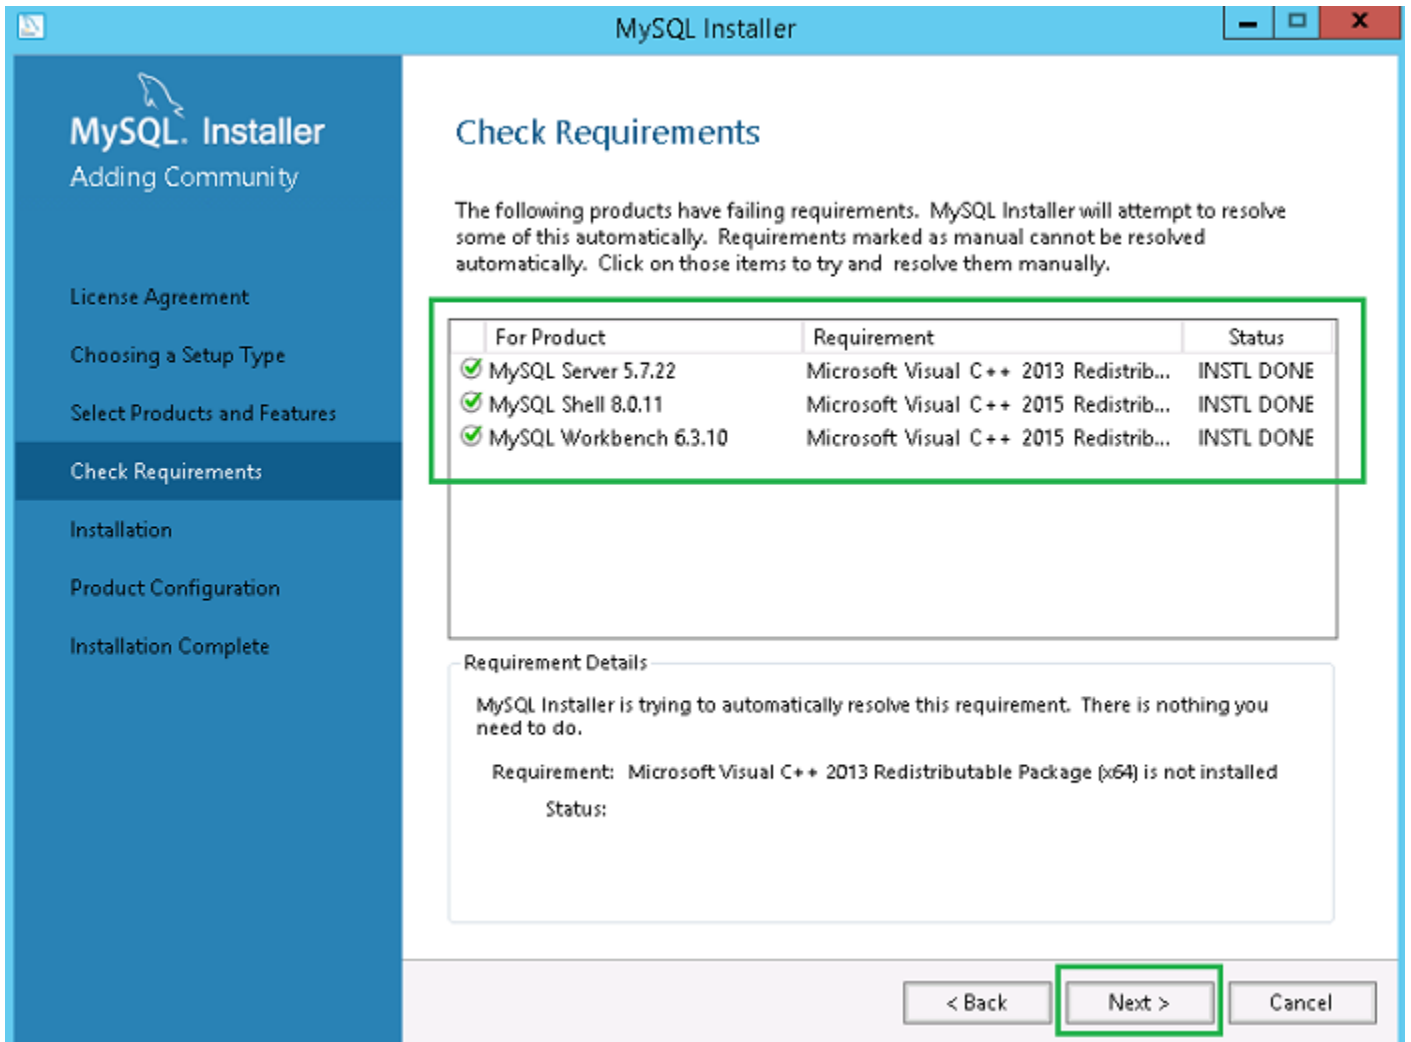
MySQL Installer

MySQL. Installer
Adding Community

License Agreement

Choosing a Setup Type

Select Products and Features

Check Requirements

Installation

Product Configuration

Installation Complete

Check Requirements

The following products have failing requirements. MySQL Installer will attempt to resolve some of this automatically. Requirements marked as manual cannot be resolved automatically. Click on those items to try and resolve them manually.

| For Product | Requirement | Status |
|---|---|---|
| MySQL Server 5.7.22 | Microsoft Visual C++ 2013 Redistrib... | INSTL DONE |
| MySQL Shell 8.0.11 | Microsoft Visual C++ 2015 Redistrib... | INSTL DONE |
| MySQL Workbench 6.3.10 | Microsoft Visual C++ 2015 Redistrib... | INSTL DONE |

Requirement Details

MySQL Installer is trying to automatically resolve this requirement. There is nothing you need to do.

Requirement: Microsoft Visual C++ 2013 Redistributable Package (x64) is not installed

Status:

< Back

Next >

Cancel